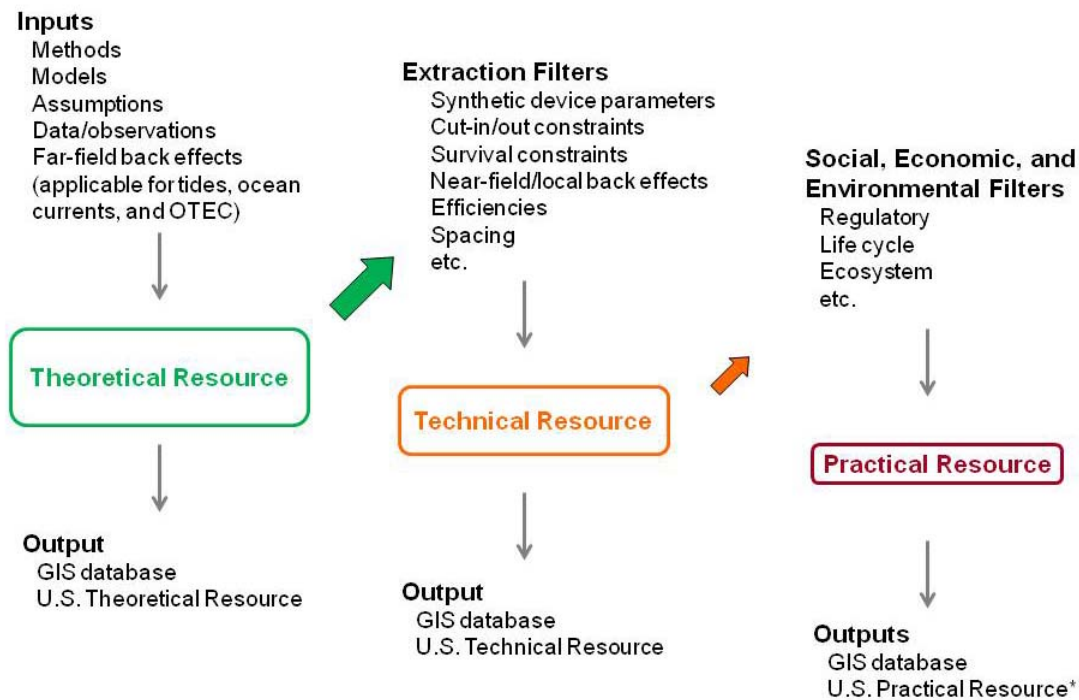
Inputs
Methods
Models
Assumptions
Data/observations
Far-field back effects (applicable for tides, ocean currents, and OTEC)

Theoretical Resource

Output
GIS database
U.S. Theoretical Resource

Extraction Filters
Synthetic device parameters
Cut-in/out constraints
Survival constraints
Near-field/local back effects
Efficiencies
Spacing
etc.

Technical Resource

Output
GIS database
U.S. Technical Resource

Social, Economic, and Environmental Filters
Regulatory
Life cycle
Ecosystem
etc.

Practical Resource

Outputs
GIS database
U.S. Practical Resource*